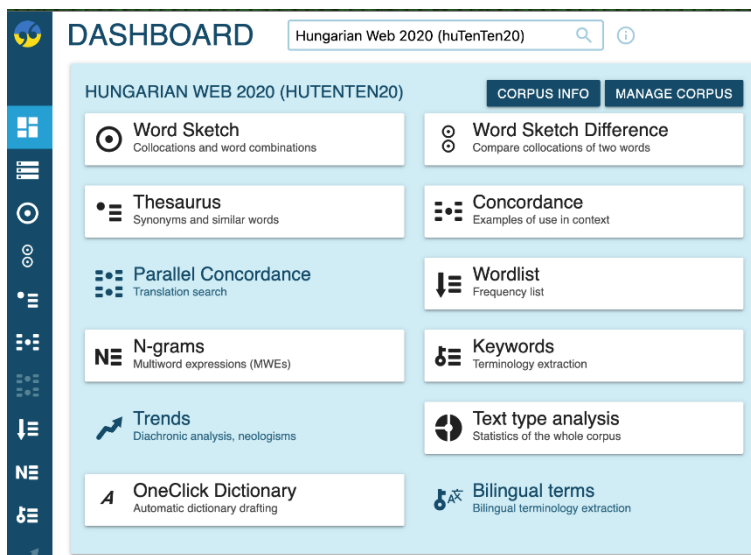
DASHBOARD

Hungarian Web 2020 (huTenTen20)

HUNGARIAN WEB 2020 (HUTENTEN20)

CORPUS INFO

MANAGE CORPUS

Word Sketch
Collocations and word combinations

Word Sketch Difference
Compare collocations of two words

Thesaurus
Synonyms and similar words

Concordance
Examples of use in context

Parallel Concordance
Translation search

Wordlist
Frequency list

N-grams
Multiword expressions (MWEs)

Keywords
Terminology extraction

Trends
Diachronic analysis, neologisms

Text type analysis
Statistics of the whole corpus

OneClick Dictionary
Automatic dictionary drafting

Bilingual terms
Bilingual terminology extraction